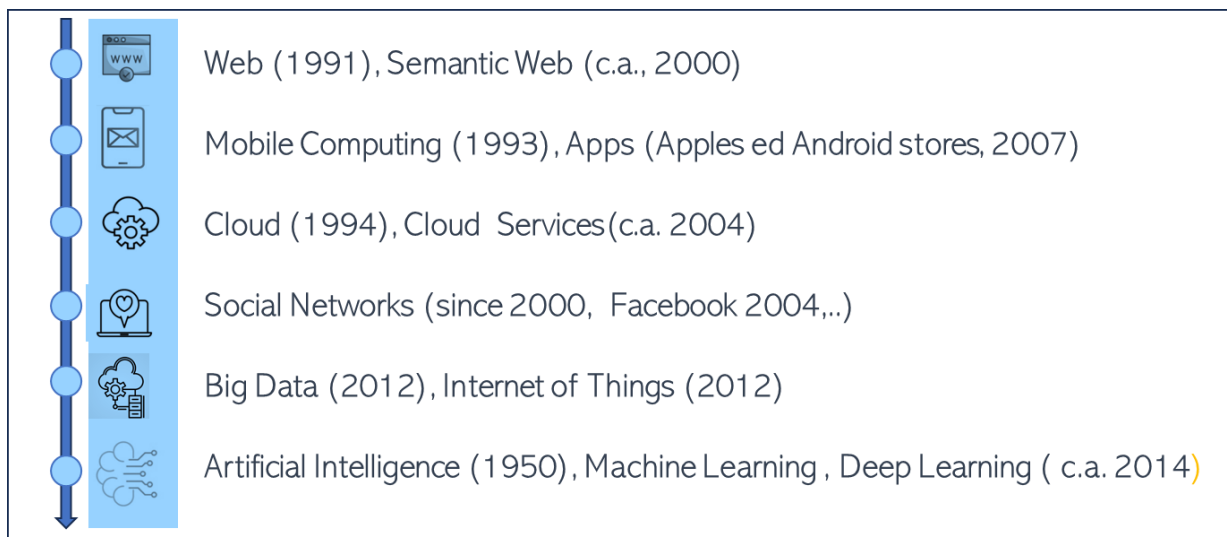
www

Web (1991), Semantic Web (c.a., 2000)

Mobile Computing (1993), Apps (Apples ed Android stores, 2007)

Cloud (1994), Cloud Services(c.a. 2004)

Social Networks (since 2000, Facebook 2004,..)

Big Data (2012), Internet of Things (2012)

Artificial Intelligence (1950), Machine Learning , Deep Learning ( c.a. 2014)